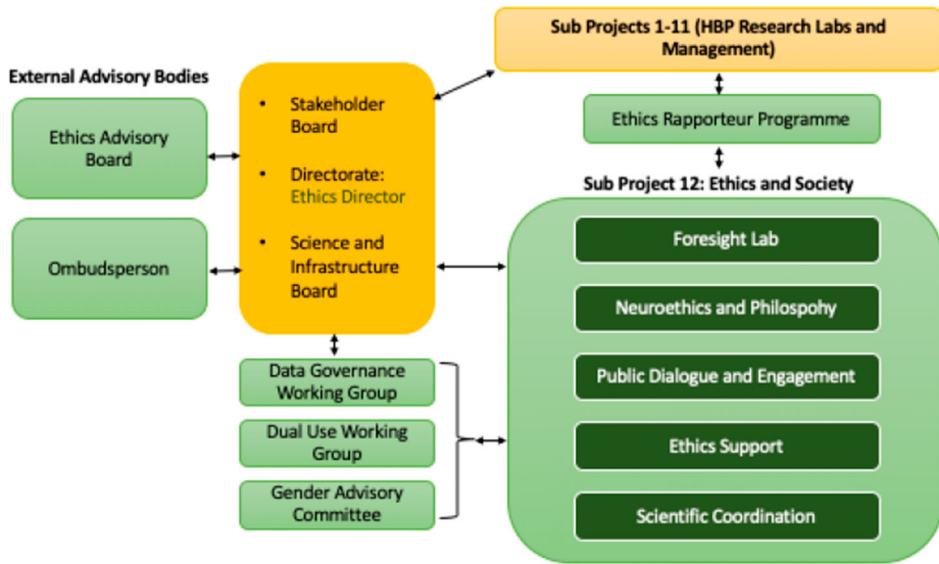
Sub Projects 1-11 (HBP Research Labs and Management)

External Advisory Bodies

Ethics Advisory Board

Ombudsperson

• Stakeholder Board

• Directorate: Ethics Director

• Science and Infrastructure Board

Ethics Rapporteur Programme

Sub Project 12: Ethics and Society

Foresight Lab

Neuroethics and Philospohy

Public Dialogue and Engagement

Ethics Support

Scientific Coordination

Data Governance Working Group

Dual Use Working Group

Gender Advisory Committee